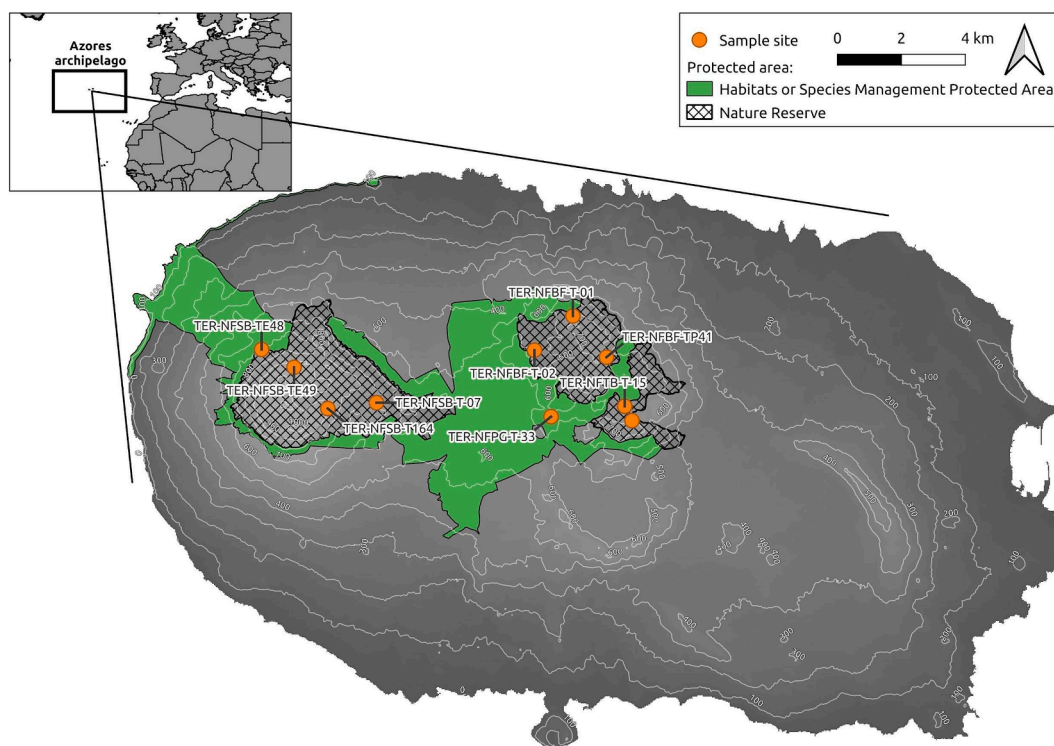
Azores archipelago

Sample site
0 2 4 km
Protected area:
Habitats or Species Management Protected Area
Nature Reserve

TER-NFBF-T-01
TER-NFSB-TE48
TER-NFBF-TP41
TER-NFBF-T-02
TER-NFSB-TE49
TER-NFTB-T-15
TER-NFSB-T-07
TER-NFSB-T164
TER-NFPG-T-33

100
200
300
400
500
600
700
800
900
1000